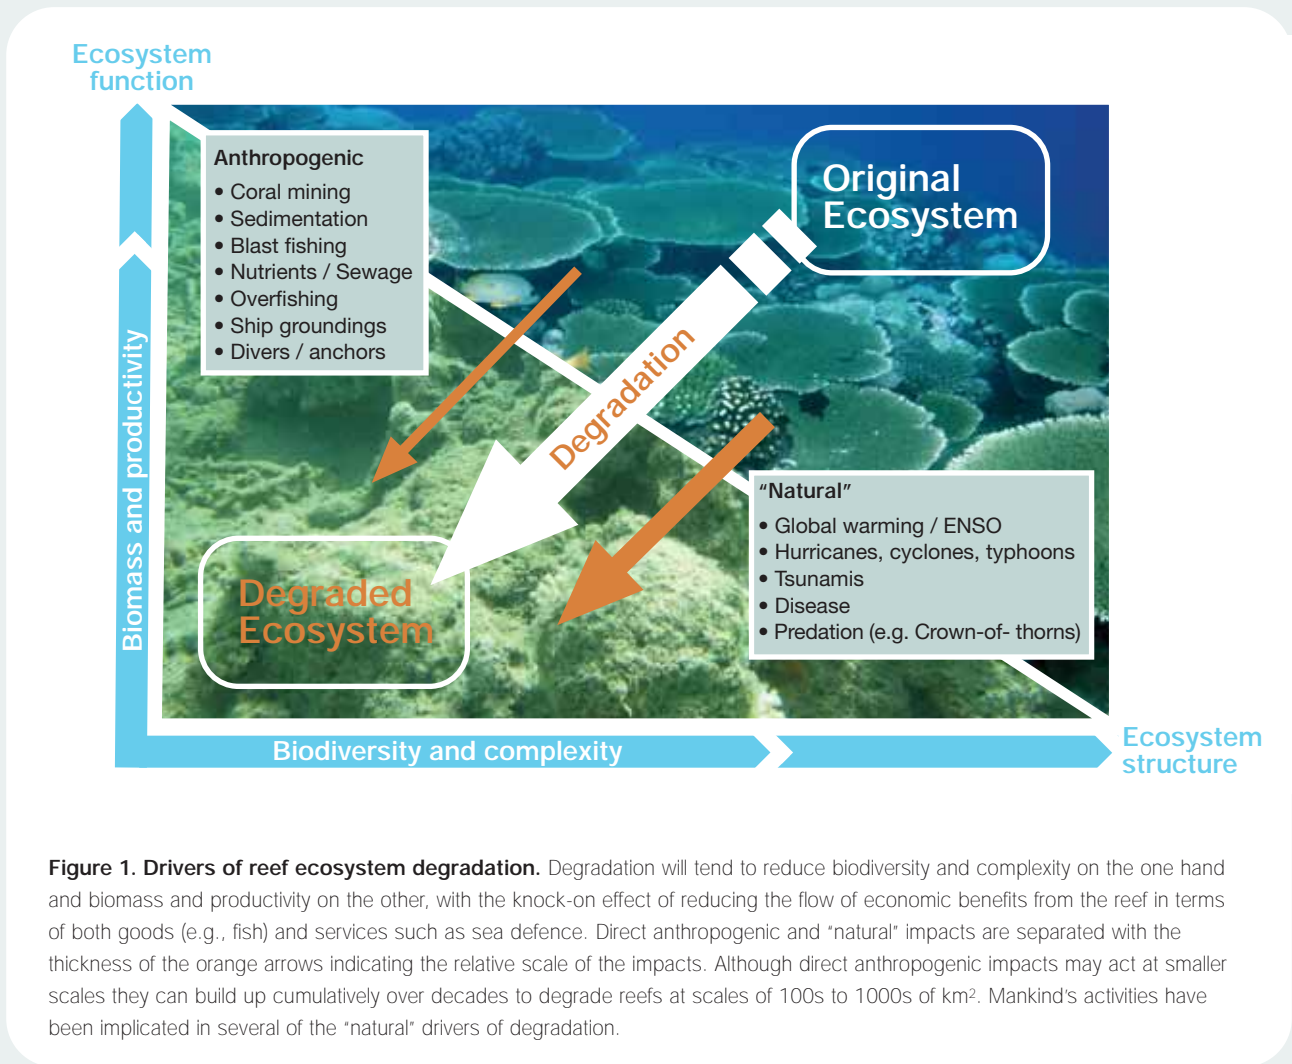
Ecosystem function

Anthropogenic
• Coral mining
• Sedimentation
• Blast fishing
• Nutrients / Sewage
• Overfishing
• Ship groundings
• Divers / anchors

Original Ecosystem

Degradation

Biomass and productivity

"Natural"
• Global warming / ENSO
• Hurricanes, cyclones, typhoons
• Tsunamis
• Disease
• Predation (e.g. Crown-of- thorns)

Degraded Ecosystem

Biodiversity and complexity

Ecosystem structure

**Figure 1. Drivers of reef ecosystem degradation.** Degradation will tend to reduce biodiversity and complexity on the one hand and biomass and productivity on the other, with the knock-on effect of reducing the flow of economic benefits from the reef in terms of both goods (e.g., fish) and services such as sea defence. Direct anthropogenic and "natural" impacts are separated with the thickness of the orange arrows indicating the relative scale of the impacts. Although direct anthropogenic impacts may act at smaller scales they can build up cumulatively over decades to degrade reefs at scales of 100s to 1000s of km$^2$. Mankind's activities have been implicated in several of the "natural" drivers of degradation.